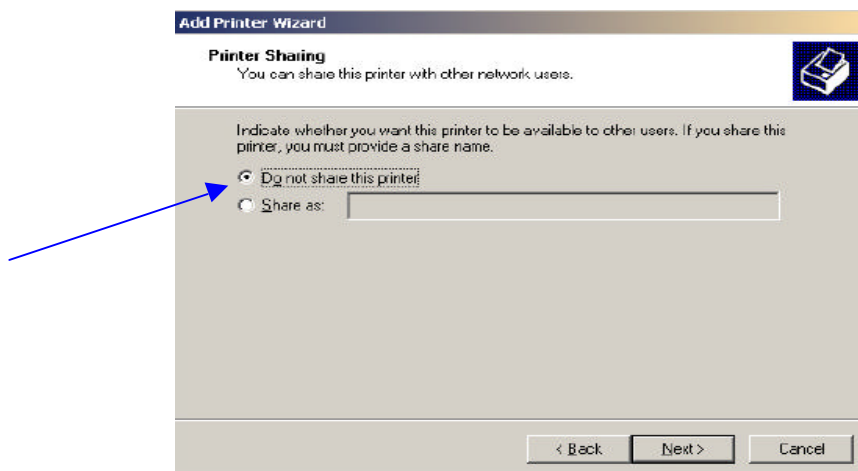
Add Printer Wizard

Printer Sharing
You can share this printer with other network users.

Indicate whether you want this printer to be available to other users. If you share this printer, you must provide a share name.

Do not share this printer

Share as:

< Back

Next >

Cancel